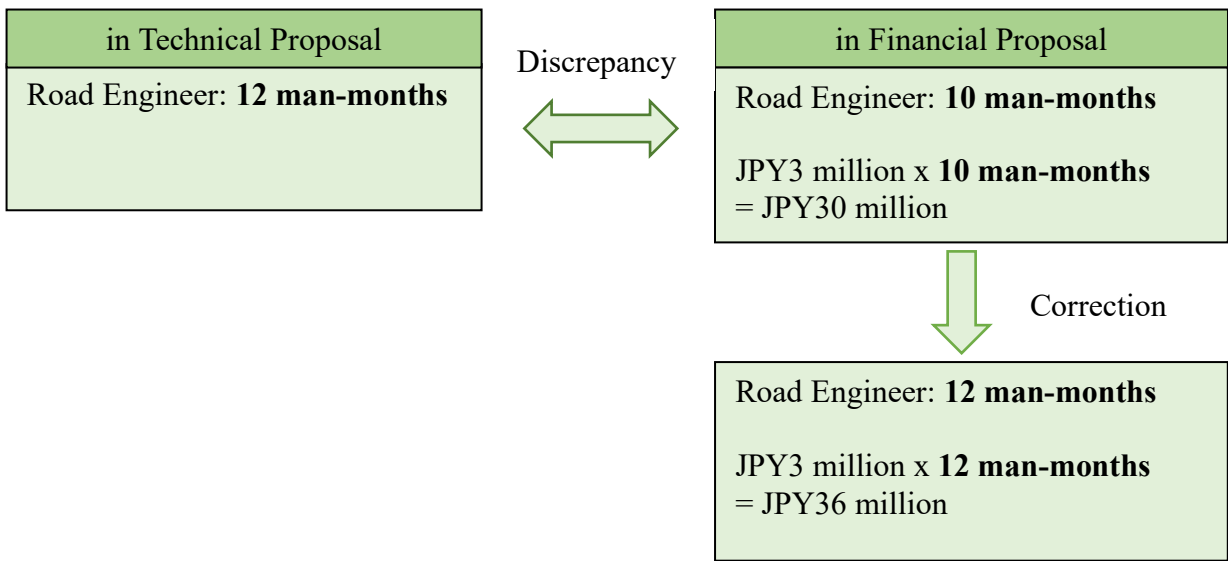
in Technical Proposal

Road Engineer: 12 man-months

Discrepancy

in Financial Proposal

Road Engineer: 10 man-months

JPY3 million x 10 man-months = JPY30 million

Correction

Road Engineer: 12 man-months

JPY3 million x 12 man-months = JPY36 million